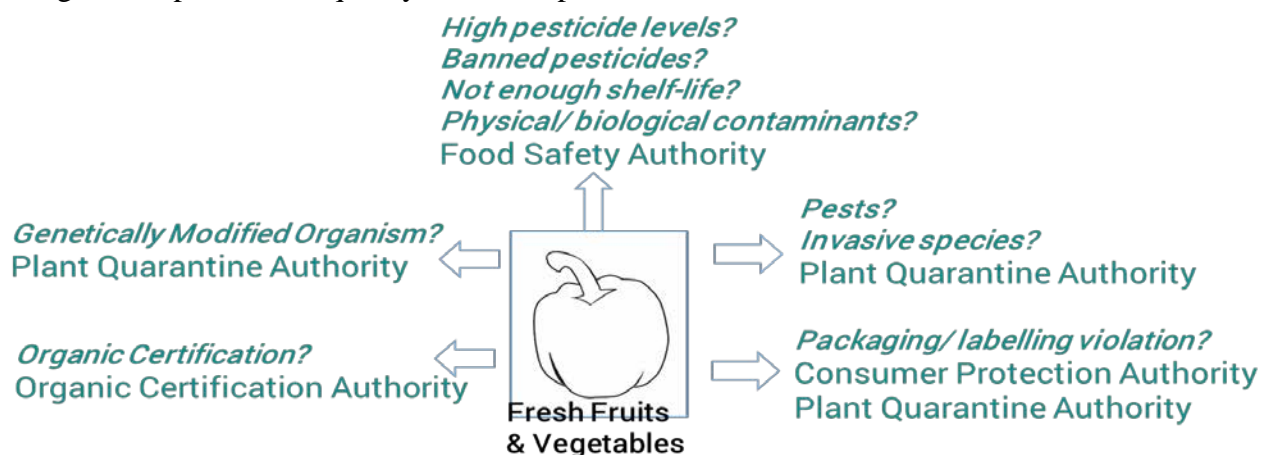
High pesticide levels?
Banned pesticides?
Not enough shelf-life?
Physical/ biological contaminants?
Food Safety Authority

Genetically Modified Organism?
Plant Quarantine Authority

Pests?
Invasive species?
Plant Quarantine Authority

Organic Certification?
Organic Certification Authority

Packaging/ labelling violation?
Consumer Protection Authority
Plant Quarantine Authority

Fresh Fruits & Vegetables